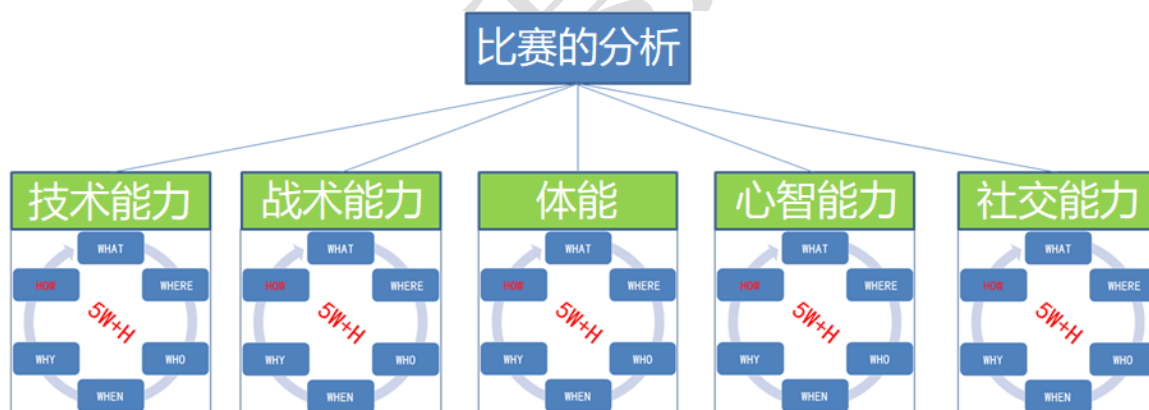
比赛的分析

技术能力

WHAT
HOW
WHERE
5W+H
WHY
WHO
WHEN

战术能力

WHAT
HOW
WHERE
5W+H
WHY
WHO
WHEN

体能

WHAT
HOW
WHERE
5W+H
WHY
WHO
WHEN

心智能力

WHAT
HOW
WHERE
5W+H
WHY
WHO
WHEN

社交能力

WHAT
HOW
WHERE
5W+H
WHY
WHO
WHEN